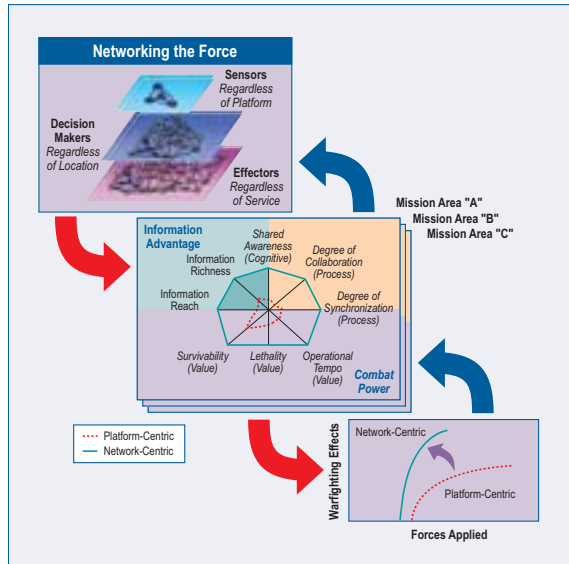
Networking the Force

Sensors
Regardless of Platform

Decision Makers
Regardless of Location

Effectors
Regardless of Service

Mission Area "A"
Mission Area "B"
Mission Area "C"

Information Advantage

Shared Awareness (Cognitive)

Information Richness

Degree of Collaboration (Process)

Information Reach

Degree of Synchronization (Process)

Survivability (Value)

Lethality (Value)

Operational Tempo (Value)

Combat Power

Platform-Centric
Network-Centric

Network-Centric

Platform-Centric

Warfighting Effects

Forces Applied